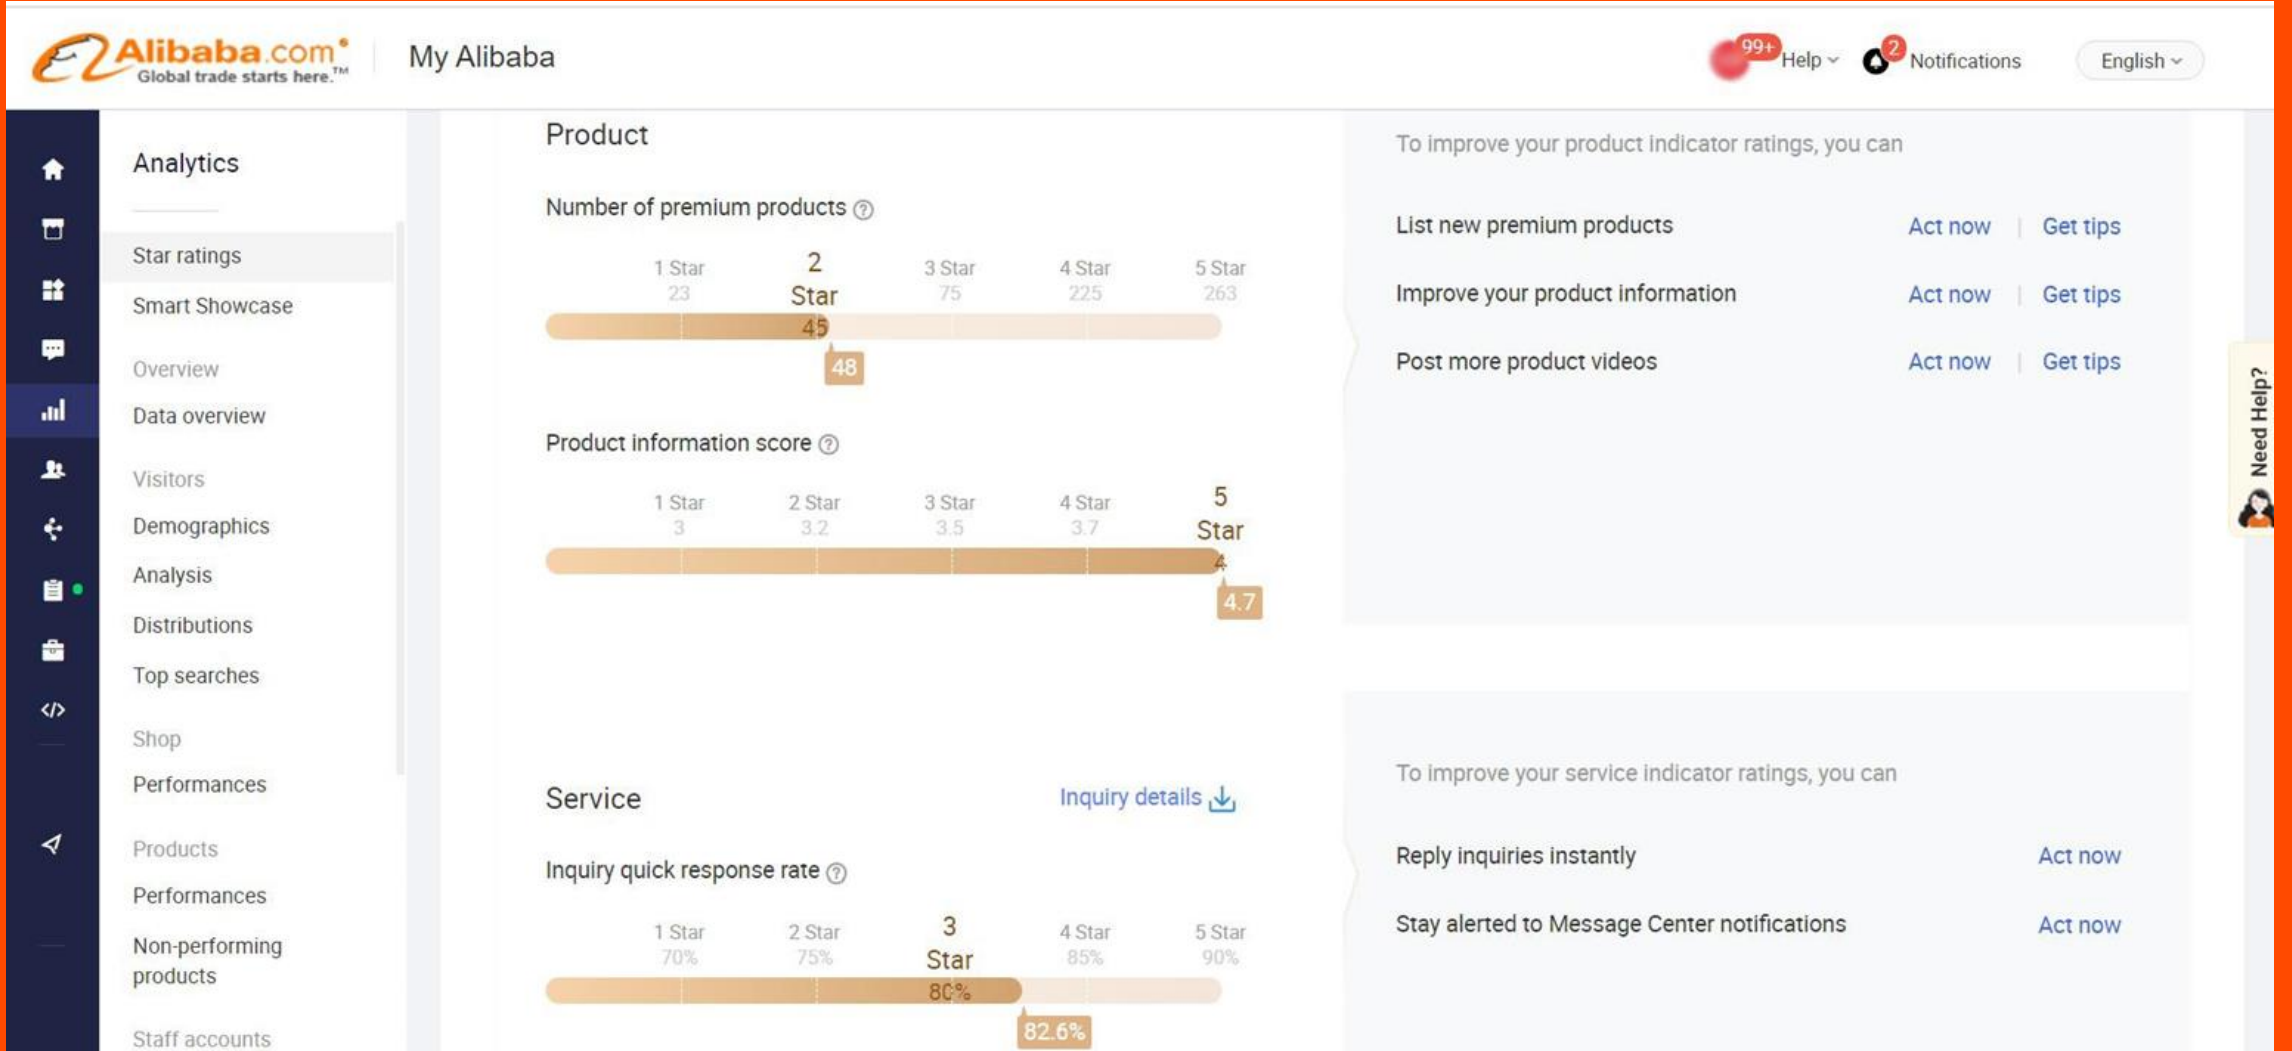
Alibaba.com Global trade starts here.™ My Alibaba

99+ Help 2 Notifications English

Analytics

Star ratings
Smart Showcase
Overview
Data overview
Visitors
Demographics
Analysis
Distributions
Top searches
Shop
Performances
Products
Performances
Non-performing products
Staff accounts

Product

Number of premium products

1 Star 23
2 Star 45
3 Star 75
4 Star 225
5 Star 263
48

Product information score

1 Star 3
2 Star 3.2
3 Star 3.5
4 Star 3.7
5 Star 4
4.7

Service

Inquiry details

Inquiry quick response rate

1 Star 70%
2 Star 75%
3 Star 80%
4 Star 85%
5 Star 90%
82.6%

To improve your product indicator ratings, you can

List new premium products Act now | Get tips
Improve your product information Act now | Get tips
Post more product videos Act now | Get tips

To improve your service indicator ratings, you can

Reply inquiries instantly Act now
Stay alerted to Message Center notifications Act now

Need Help?